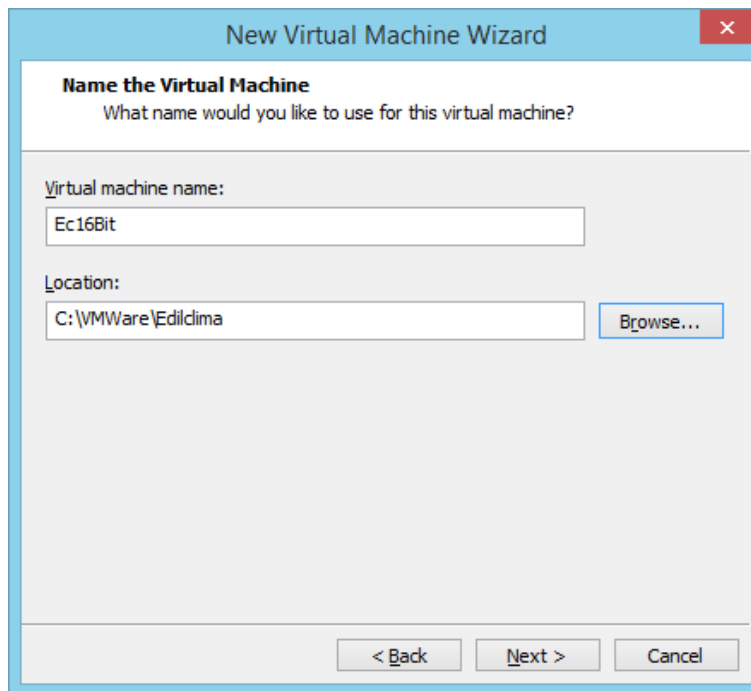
New Virtual Machine Wizard

Name the Virtual Machine
What name would you like to use for this virtual machine?

Virtual machine name:
Ec16Bit

Location:
C:\VMWare\Edilclima

Browse...

< Back
Next >
Cancel